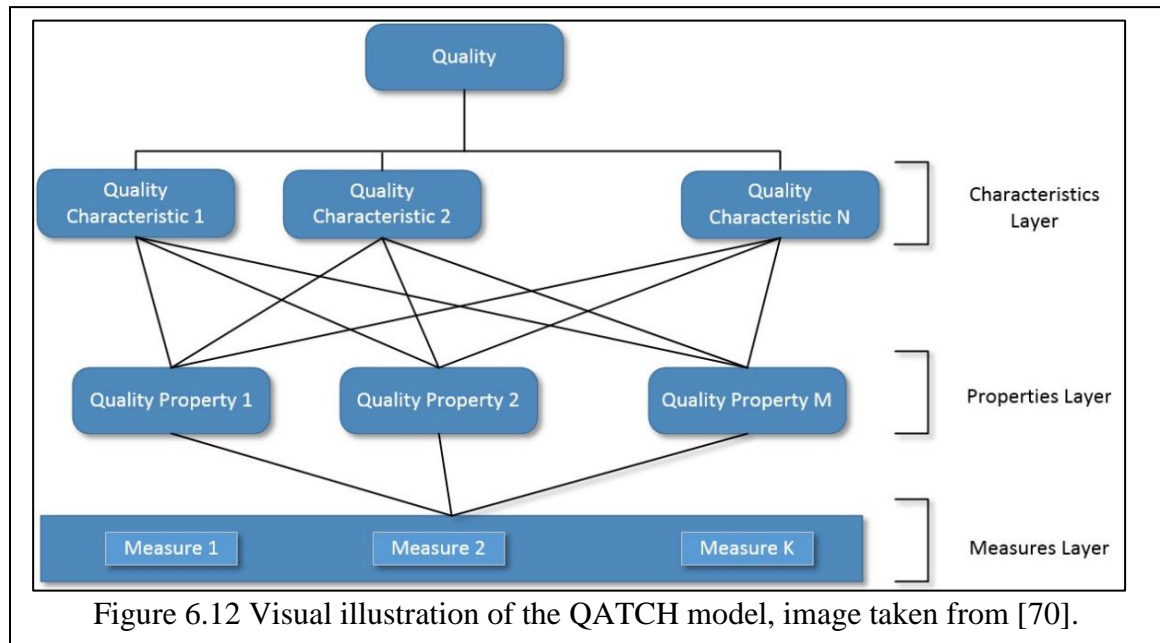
Quality

Quality Characteristic 1

Quality Characteristic 2

Quality Characteristic N

Characteristics Layer

Quality Property 1

Quality Property 2

Quality Property M

Properties Layer

Measure 1

Measure 2

Measure K

Measures Layer

Figure 6.12 Visual illustration of the QATCH model, image taken from [70].